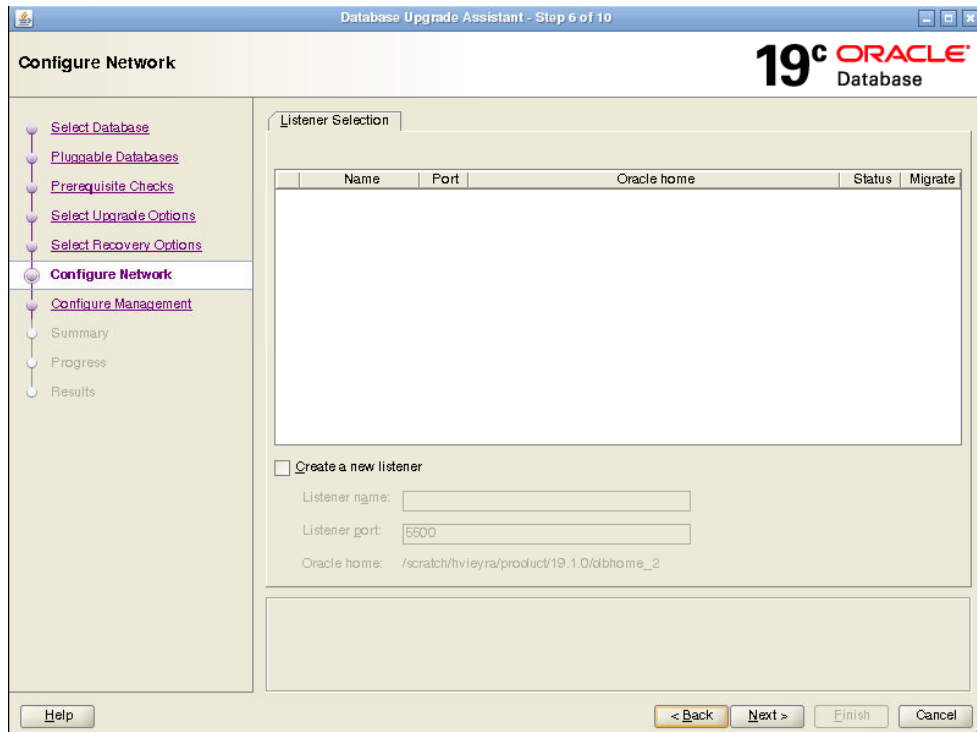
Database Upgrade Assistant - Step 6 of 10

Configure Network

19c ORACLE Database

Select Database
Pluggable Databases
Prerequisite Checks
Select Upgrade Options
Select Recovery Options
Configure Network
Configure Management
Summary
Progress
Results

Listener Selection

| | Name | Port | Oracle home | Status | Migrate |
|---|---|---|---|---|---|

Create a new listener

Listener name:

Listener port: 5500

Oracle home: /scratch/hvieyra/product/19.1.0/dbhome_2

Help

< Back

Next >

Finish

Cancel